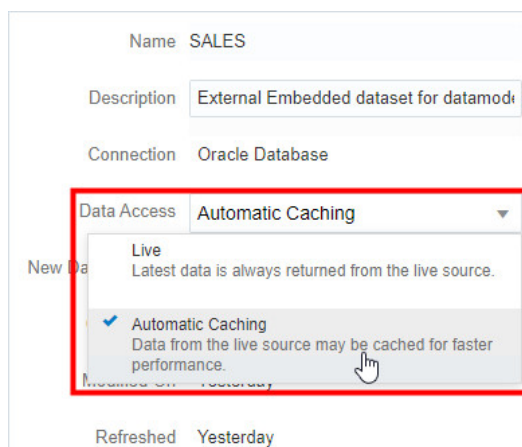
Name SALES

Description External Embedded dataset for datamode

Connection Oracle Database

Data Access Automatic Caching

New Da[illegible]

Live
Latest data is always returned from the live source.

Automatic Caching
Data from the live source may be cached for faster performance.

Modified On Yesterday

Refreshed Yesterday